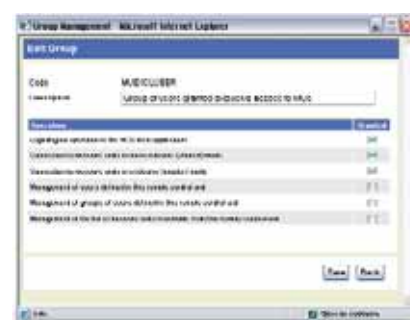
Group Management - Microsoft Internet Explorer

Edit Group

Code MUSICUSER

Description Group of users granted exclusive access to Music

| Operations | Granted |
|---|---|
| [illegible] | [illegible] |
| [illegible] | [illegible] |
| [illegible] | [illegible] |
| Management of users defined in this remote control unit | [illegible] |
| Management of groups of users defined in this remote control unit | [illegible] |
| Management of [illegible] | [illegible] |

Save Back

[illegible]